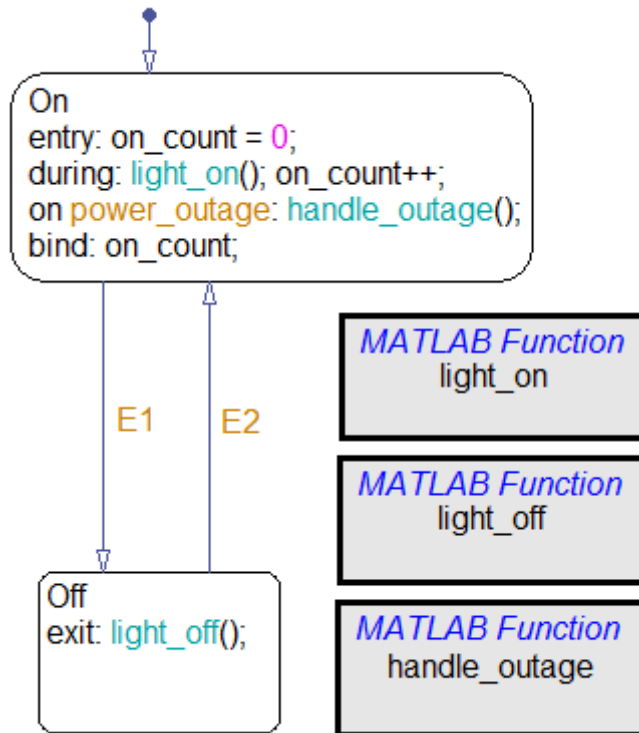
On
entry: on_count = 0;
during: light_on(); on_count++;
on power_outage: handle_outage();
bind: on_count;

E1

E2

Off
exit: light_off();

MATLAB Function
light_on

MATLAB Function
light_off

MATLAB Function
handle_outage